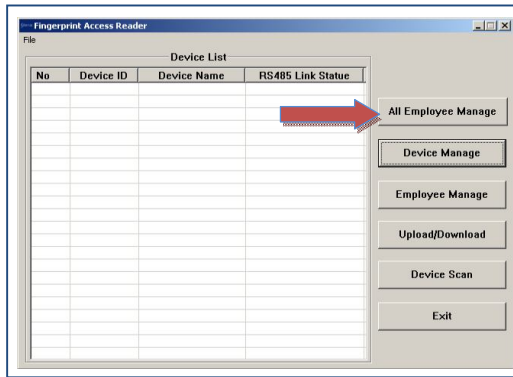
Fingerprint Access Reader
File

Device List

| No | Device ID | Device Name | RS485 Link Statue |
|---|---|---|---|

All Employee Manage

Device Manage

Employee Manage

Upload/Download

Device Scan

Exit